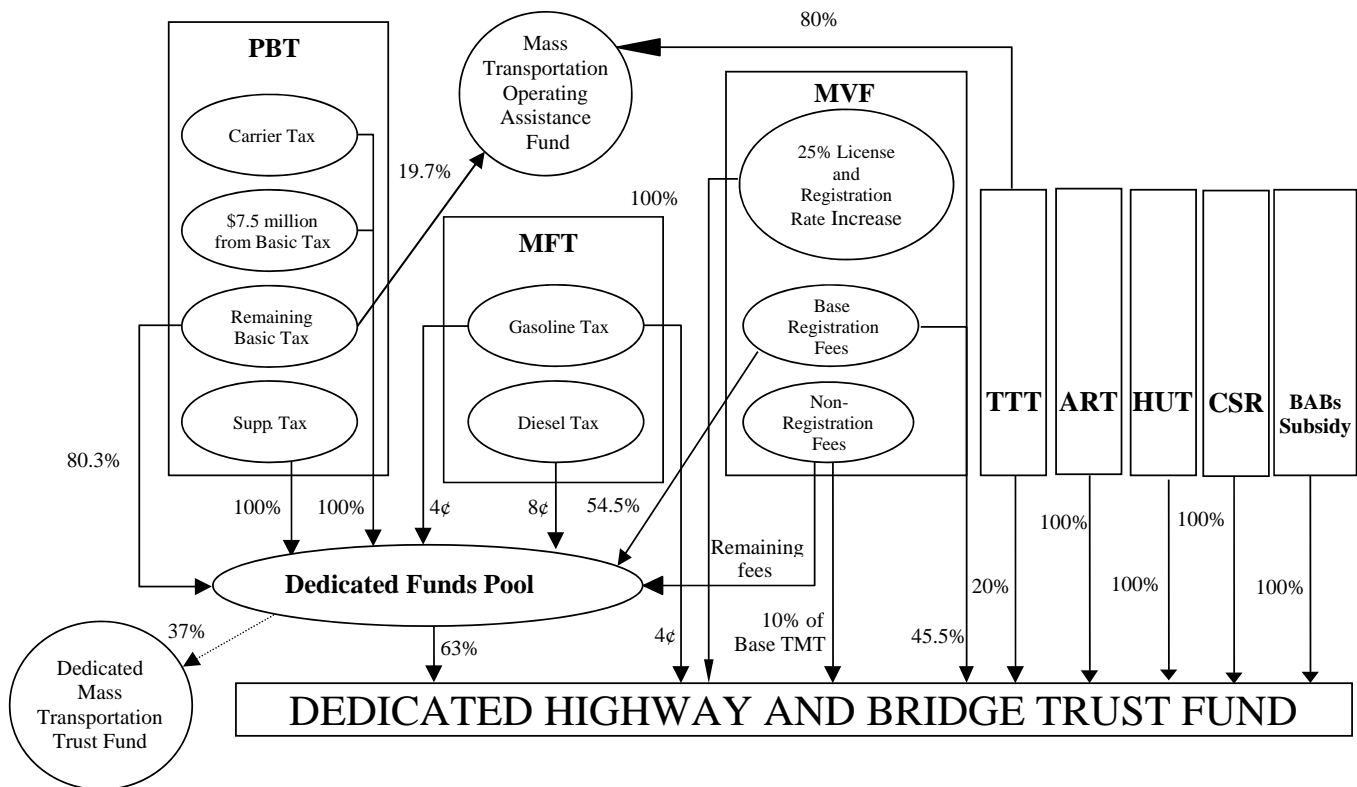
PBT

Carrier Tax

$7.5 million from Basic Tax

Remaining Basic Tax

Supp. Tax

Mass Transportation Operating Assistance Fund

80%

19.7%

100%

MFT

Gasoline Tax

Diesel Tax

MVF

25% License and Registration Rate Increase

Base Registration Fees

Non-Registration Fees

TTT

ART

HUT

CSR

BABs Subsidy

80.3%

100%

100%

4¢

8¢

54.5%

Remaining fees

100%

100%

100%

100%

20%

Dedicated Funds Pool

37%

63%

4¢

10% of Base TMT

45.5%

Dedicated Mass Transportation Trust Fund

DEDICATED HIGHWAY AND BRIDGE TRUST FUND